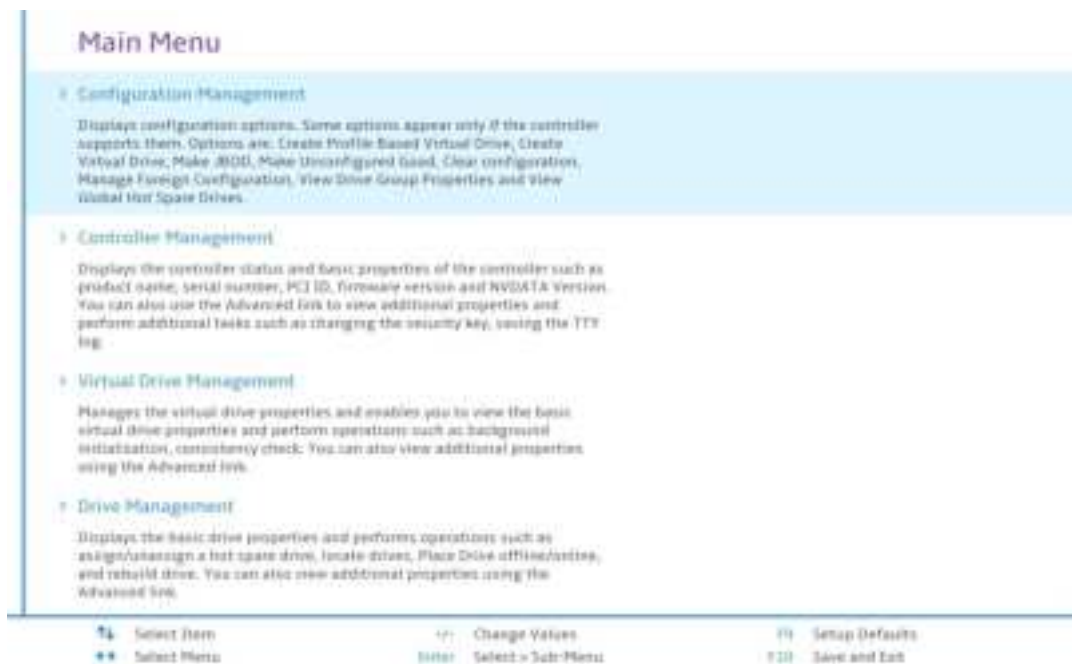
Main Menu

› Configuration Management

Displays configuration options. Some options appear only if the controller supports them. Options are: Create Profile Based Virtual Drive, Create Virtual Drive, Make JBOD, Make Unconfigured Good, Clear configuration, Manage Foreign Configuration, View Drive Group Properties and View Global Hot Spare Drives.

› Controller Management

Displays the controller status and basic properties of the controller such as product name, serial number, PCI ID, firmware version and NVDATA Version. You can also use the Advanced link to view additional properties and perform additional tasks such as changing the security key, saving the TTY log.

› Virtual Drive Management

Manages the virtual drive properties and enables you to view the basic virtual drive properties and perform operations such as background initialization, consistency check. You can also view additional properties using the Advanced link.

› Drive Management

Displays the basic drive properties and performs operations such as assign/unassign a hot spare drive, locate drives, Place Drive offline/online, and rebuild drive. You can also view additional properties using the Advanced link.

↑↓ Select Item
+/- Change Values
F9 Setup Defaults
↔ Select Menu
Enter Select > Sub-Menu
F10 Save and Exit